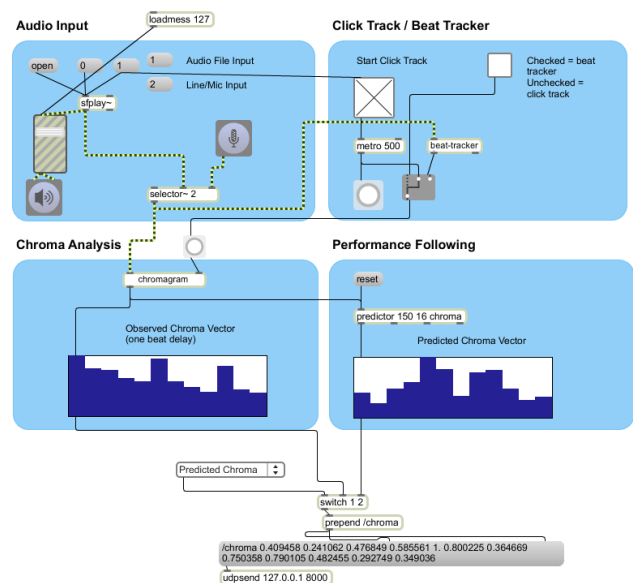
Audio Input

loadmess 127

open

0

1

1

Audio File Input

2

Line/Mic Input

sfplay~

selector~ 2

Click Track / Beat Tracker

Start Click Track

Checked = beat tracker
Unchecked = click track

metro 500

beat-tracker

Chroma Analysis

chromagram

Observed Chroma Vector
(one beat delay)

Performance Following

reset

predictor 150 16 chroma

Predicted Chroma Vector

Predicted Chroma

switch 1 2

prepend /chroma

/chroma 0.409458 0.241062 0.476849 0.585561 1. 0.800225 0.364669 0.750358 0.790105 0.482455 0.292749 0.349036

udpsend 127.0.0.1 8000